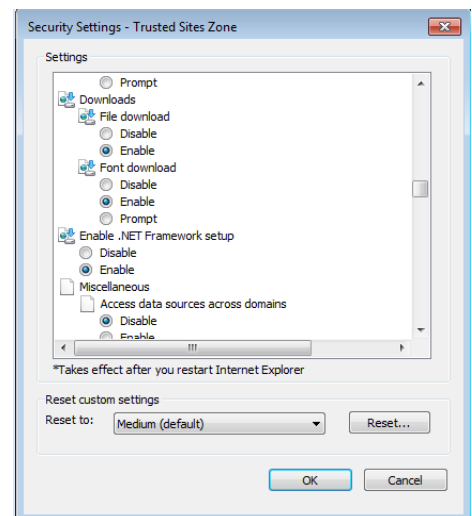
Security Settings - Trusted Sites Zone

Settings

Prompt
Downloads
File download
Disable
Enable
Font download
Disable
Enable
Prompt
Enable .NET Framework setup
Disable
Enable
Miscellaneous
Access data sources across domains
Disable
Enable

*Takes effect after you restart Internet Explorer

Reset custom settings
Reset to: Medium (default)
Reset...

OK
Cancel